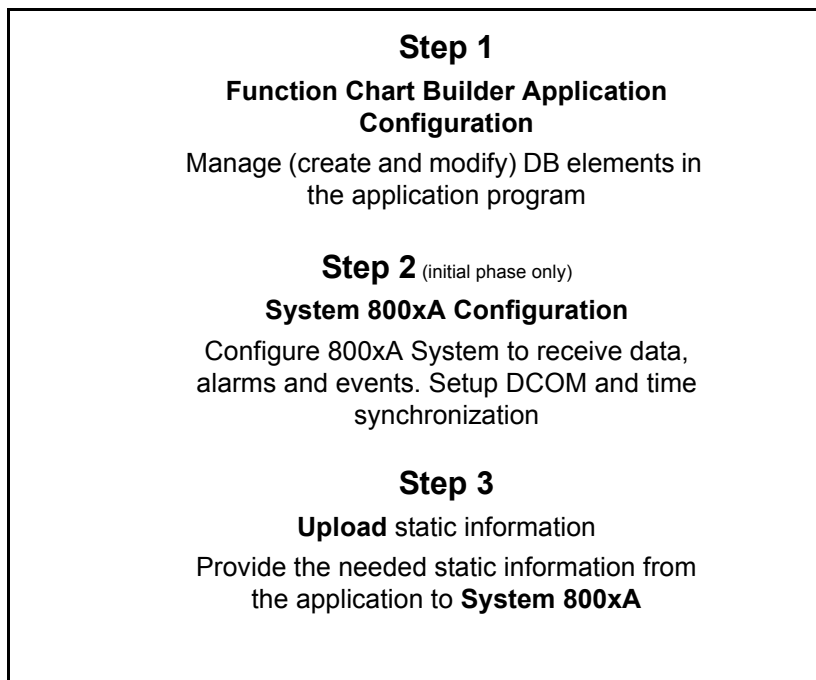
Step 1

Function Chart Builder Application Configuration

Manage (create and modify) DB elements in the application program

Step 2 (initial phase only)

System 800xA Configuration

Configure 800xA System to receive data, alarms and events. Setup DCOM and time synchronization

Step 3

Upload static information

Provide the needed static information from the application to System 800xA